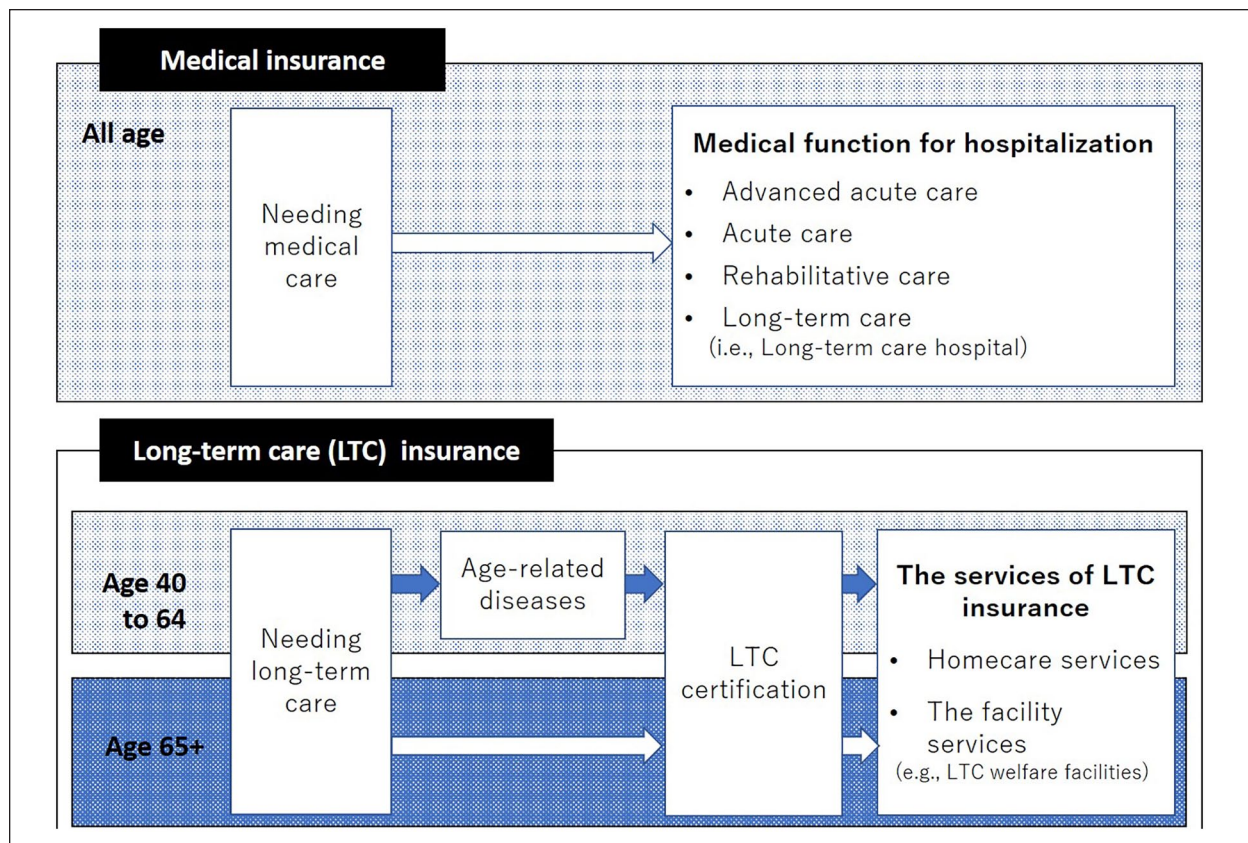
Medical insurance

All age

Needing medical care

Medical function for hospitalization

- Advanced acute care
- Acute care
- Rehabilitative care
- Long-term care
(i.e., Long-term care hospital)

Long-term care (LTC) insurance

Age 40 to 64

Age 65+

Needing long-term care

Age-related diseases

LTC certification

The services of LTC insurance

- Homecare services
- The facility services
(e.g., LTC welfare facilities)